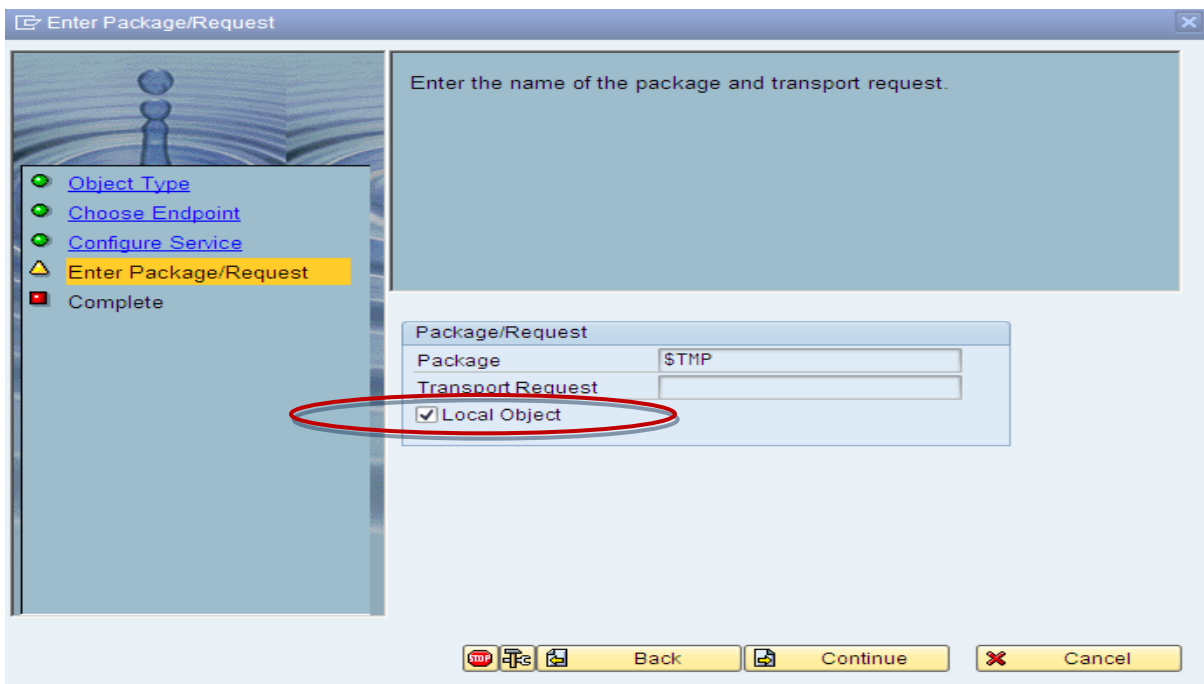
Enter Package/Request

Object Type
Choose Endpoint
Configure Service
Enter Package/Request
Complete

Enter the name of the package and transport request.

Package/Request
Package $TMP
Transport Request
Local Object

STOP Back Continue Cancel